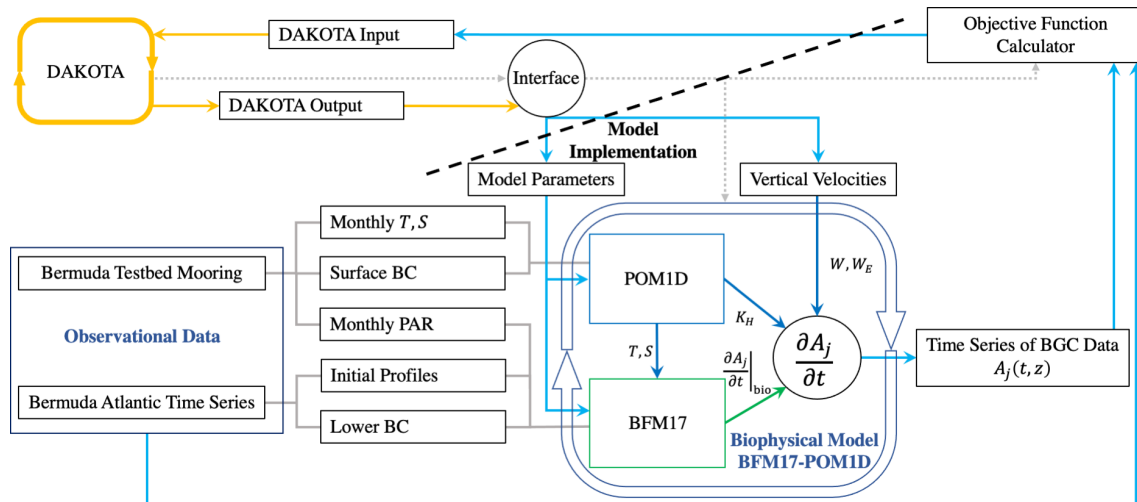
DAKOTA Input

Objective Function Calculator

DAKOTA

Interface

DAKOTA Output

Model Implementation

Model Parameters

Vertical Velocities

Monthly $T, S$

Bermuda Testbed Mooring

Surface BC

POM1D

$W, W_E$

Observational Data

Monthly PAR

$K_H$

$\frac{\partial A_j}{\partial t}$

Time Series of BGC Data $A_j(t,z)$

$T, S$

$\left.\frac{\partial A_j}{\partial t}\right|_{\text{bio}}$

Initial Profiles

Bermuda Atlantic Time Series

BFM17

Lower BC

Biophysical Model BFM17-POM1D